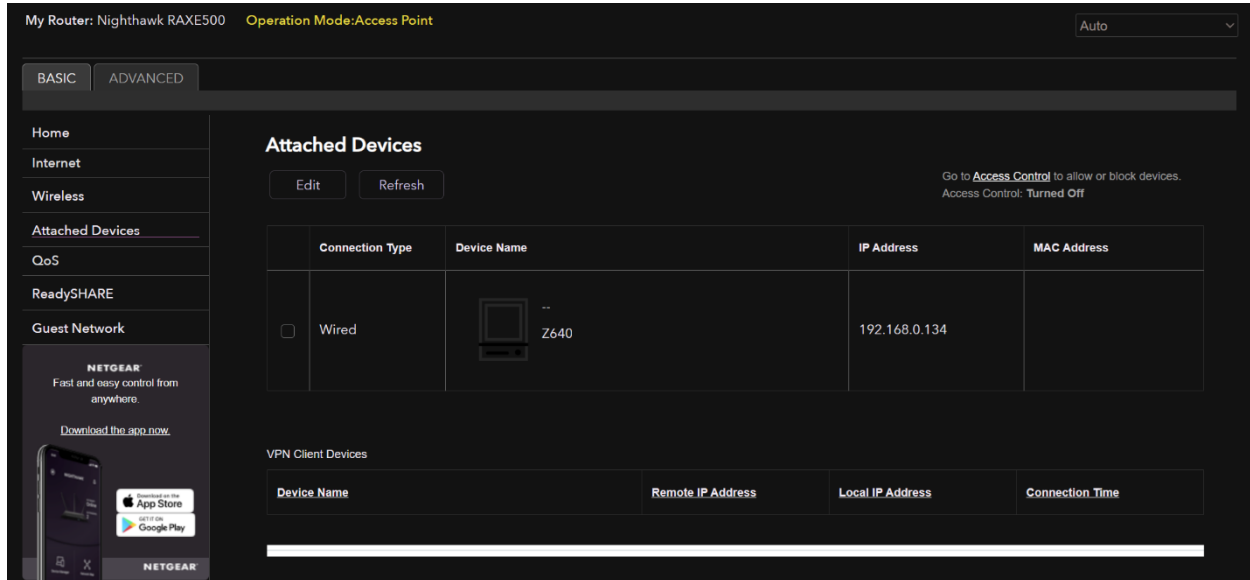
My Router: Nighthawk RAXE500 Operation Mode:Access Point

Auto

BASIC ADVANCED

Home
Internet
Wireless
Attached Devices
QoS
ReadySHARE
Guest Network

NETGEAR
Fast and easy control from anywhere.

Download the app now.

Download on the App Store
GET IT ON Google Play

NETGEAR

Attached Devices

Edit Refresh

Go to Access Control to allow or block devices.
Access Control: Turned Off

| | Connection Type | Device Name | IP Address | MAC Address |
|---|---|---|---|---|
| | Wired | -- Z640 | 192.168.0.134 | |

VPN Client Devices

| Device Name | Remote IP Address | Local IP Address | Connection Time |
|---|---|---|---|